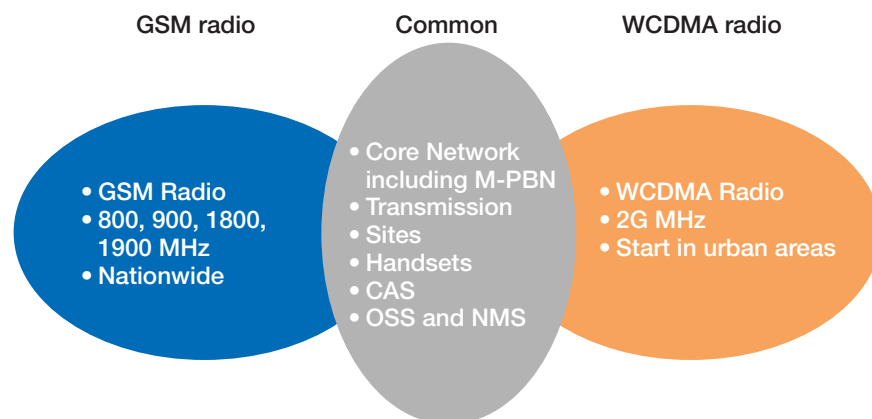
GSM radio

Common

WCDMA radio

• GSM Radio
• 800, 900, 1800, 1900 MHz
• Nationwide

• Core Network including M-PBN
• Transmission
• Sites
• Handsets
• CAS
• OSS and NMS

• WCDMA Radio
• 2G MHz
• Start in urban areas